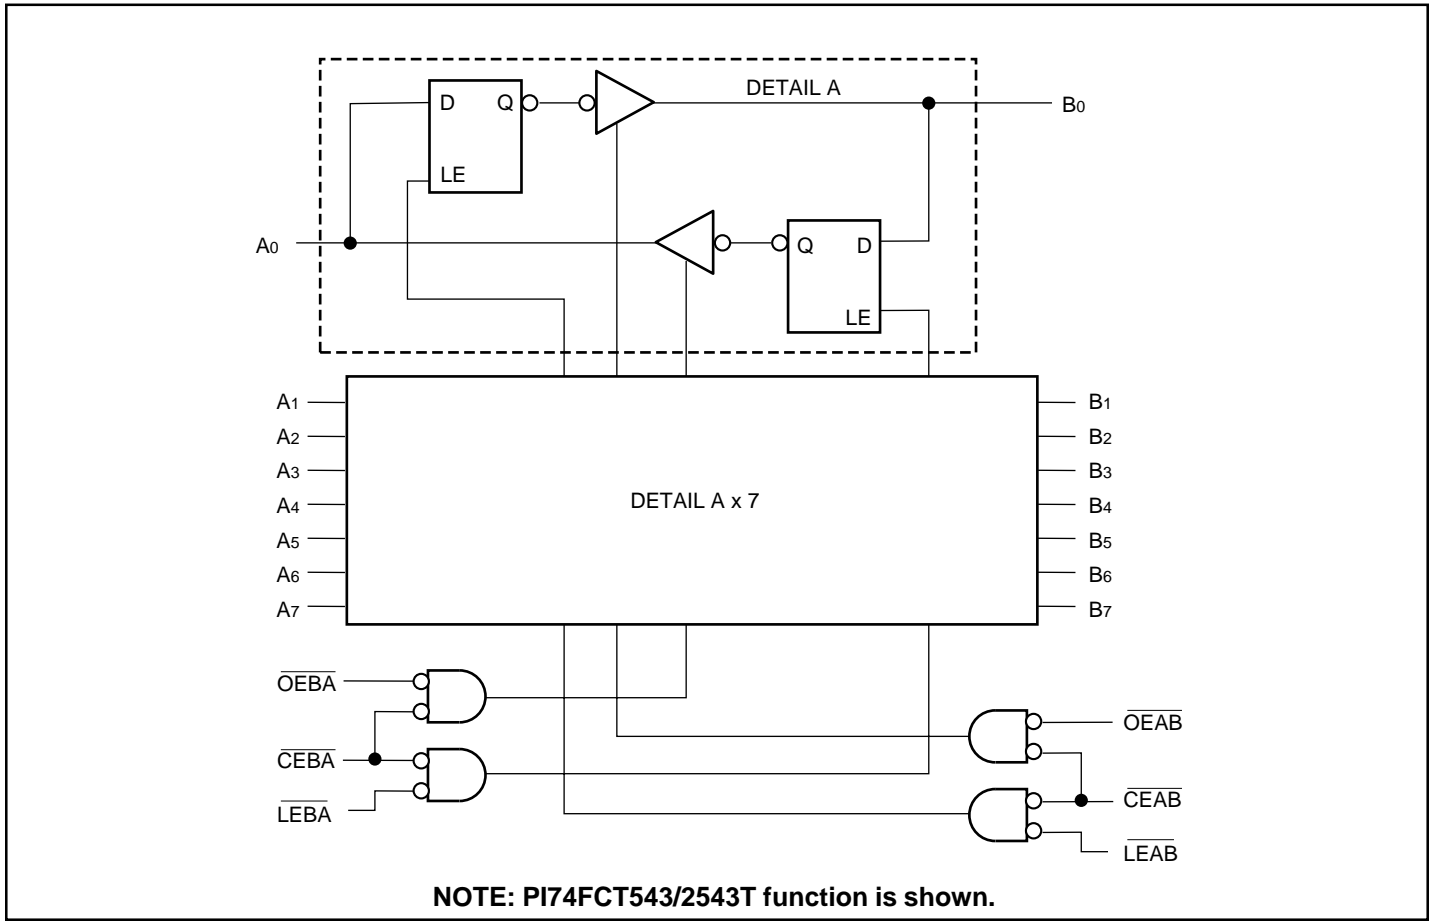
D Q
DETAIL A
$B_0$
LE
$A_0$
Q D
LE
$A_1$
$A_2$
$A_3$
$A_4$
$A_5$
$A_6$
$A_7$
DETAIL A x 7
$B_1$
$B_2$
$B_3$
$B_4$
$B_5$
$B_6$
$B_7$
$\overline{OEBA}$
$\overline{CEBA}$
$\overline{LEBA}$
$\overline{OEAB}$
$\overline{CEAB}$
$\overline{LEAB}$

**NOTE: PI74FCT543/2543T function is shown.**